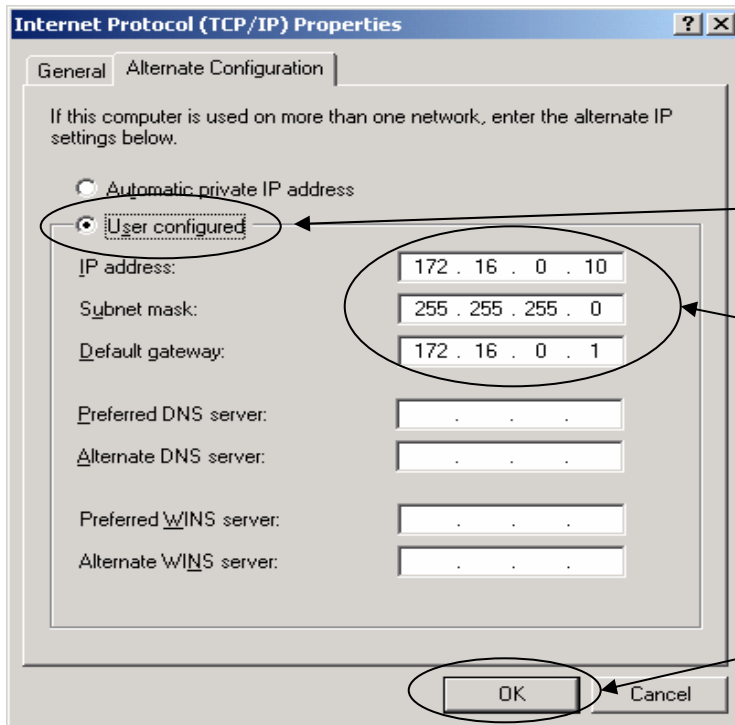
Internet Protocol (TCP/IP) Properties

?

General

Alternate Configuration

If this computer is used on more than one network, enter the alternate IP settings below.

Automatic private IP address

User configured

IP address: 172 . 16 . 0 . 10

Subnet mask: 255 . 255 . 255 . 0

Default gateway: 172 . 16 . 0 . 1

Preferred DNS server: . . .

Alternate DNS server: . . .

Preferred WINS server: . . .

Alternate WINS server: . . .

OK

Cancel